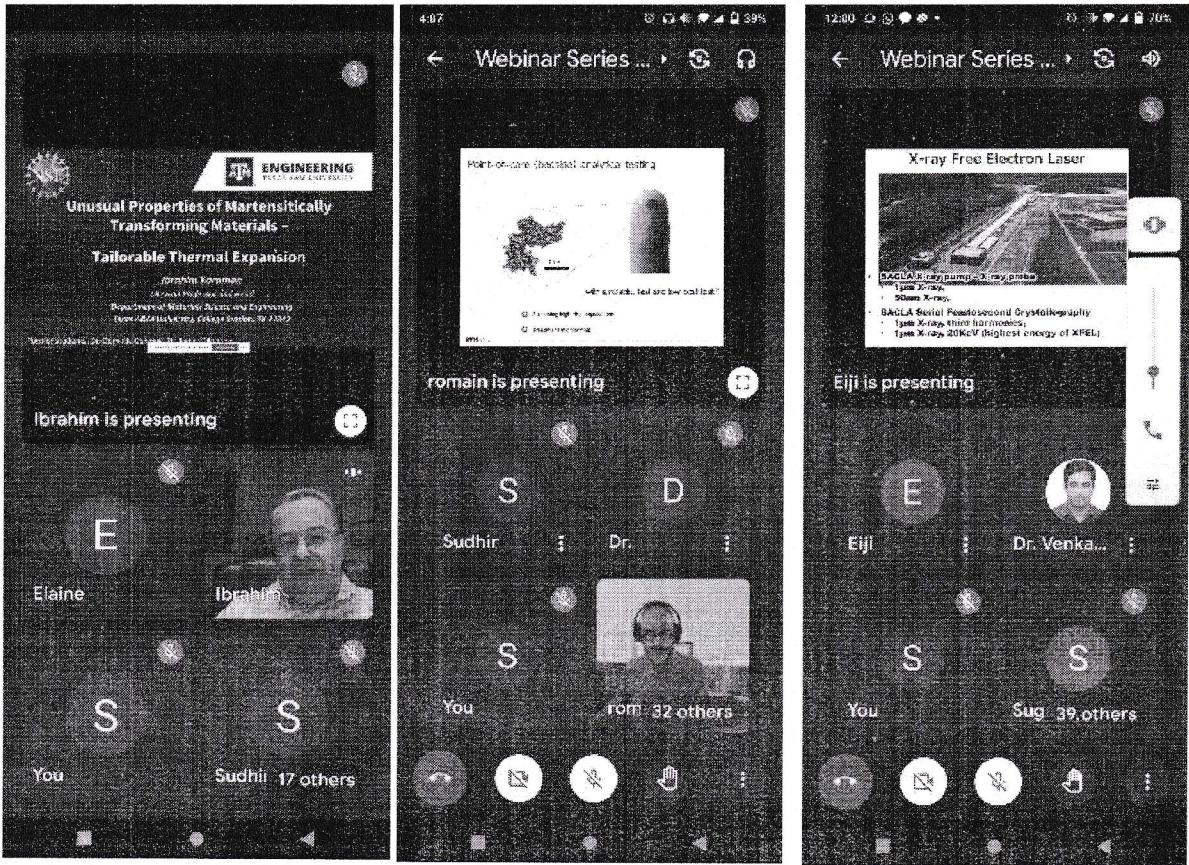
ENGINEERING
TEXAS A&M UNIVERSITY

Unusual Properties of Martensitically Transforming Materials –

Tailorable Thermal Expansion

Ibrahim Karaman

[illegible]
Department of Materials Science and Engineering
Texas A&M University, College Station, TX 77843

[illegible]

Ibrahim is presenting

E
Elaine

Ibrahim

S
You

S
Sudhi 17 others

4:07 39%

← Webinar Series ...

Point-of-care (bacteria) analytical testing

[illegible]

romain is presenting

S
Sudhir

D
Dr.

S
You

rom 32 others

12:00 70%

← Webinar Series ...

X-ray Free Electron Laser

SACLA X-ray pump – X-ray probe
1μm X-ray,
50nm X-ray,
SACLA Serial Femtosecond Crystallography
1μm X-ray, third harmonics;
1μm X-ray, 20KeV (highest energy of XFEL)

Eiji is presenting

E
Eiji

Dr. Venka...

S
You

S
Sug 39 others